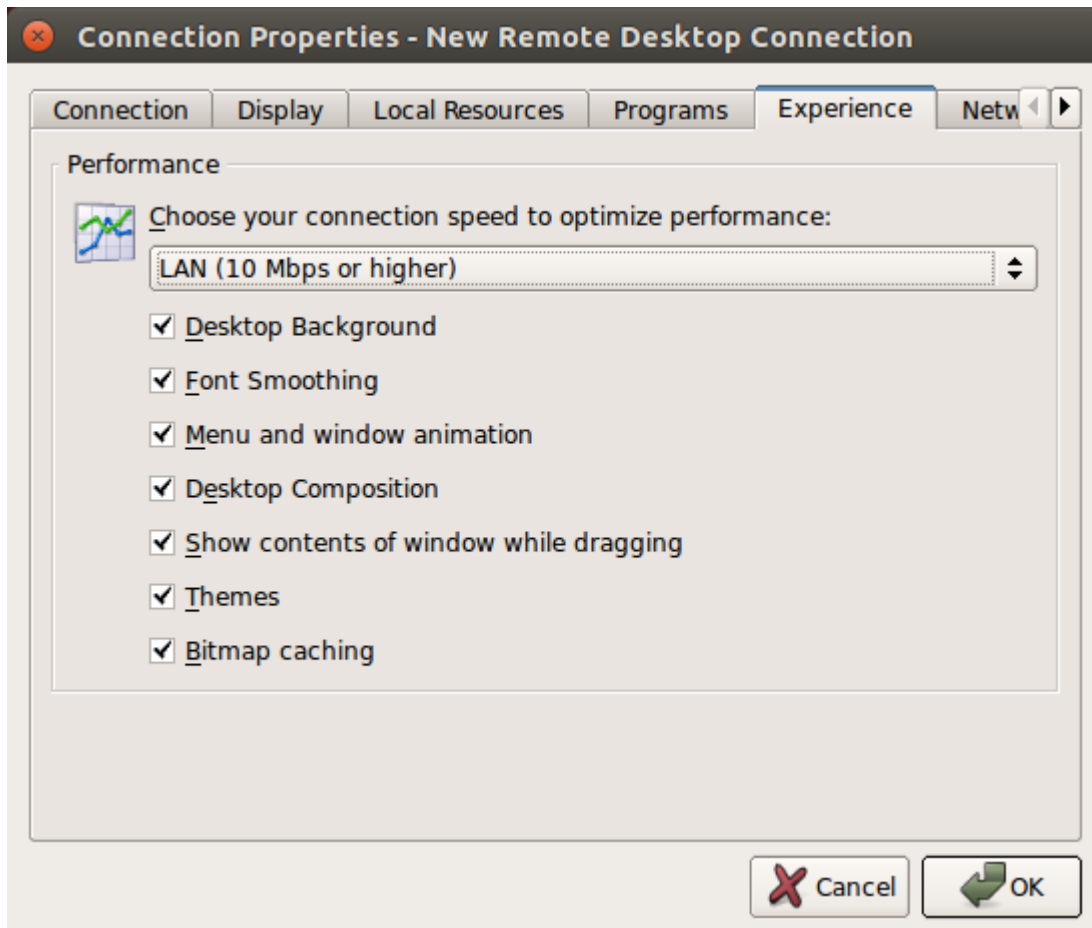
Connection Properties - New Remote Desktop Connection

Connection | Display | Local Resources | Programs | Experience | Netw

Performance

Choose your connection speed to optimize performance:

LAN (10 Mbps or higher)

Desktop Background

Font Smoothing

Menu and window animation

Desktop Composition

Show contents of window while dragging

Themes

Bitmap caching

Cancel

OK